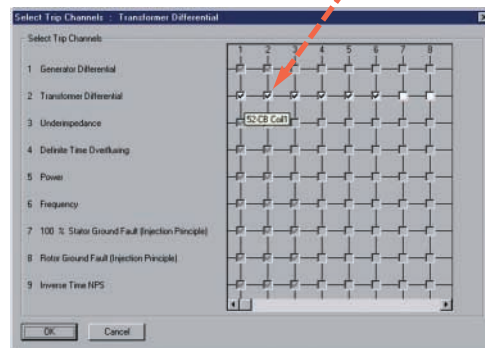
Select Trip Channels : Transformer Differential

Select Trip Channels

| | 1 | 2 | 3 | 4 | 5 | 6 | 7 | 8 |
|---|---|---|---|---|---|---|---|---|
| 1 Generator Differential | | | | | | | | |
| 2 Transformer Differential | | | | | | | | |
| 3 Underimpedance | | | | | | | | |
| 4 Definite Time Overfluxing | | | | | | | | |
| 5 Power | | | | | | | | |
| 6 Frequency | | | | | | | | |
| 7 100 % Stator Ground Fault (Injection Principle) | | | | | | | | |
| 8 Rotor Ground Fault (Injection Principle) | | | | | | | | |
| 9 Inverse Time NPS | | | | | | | | |

52-CB Coil1

OK Cancel